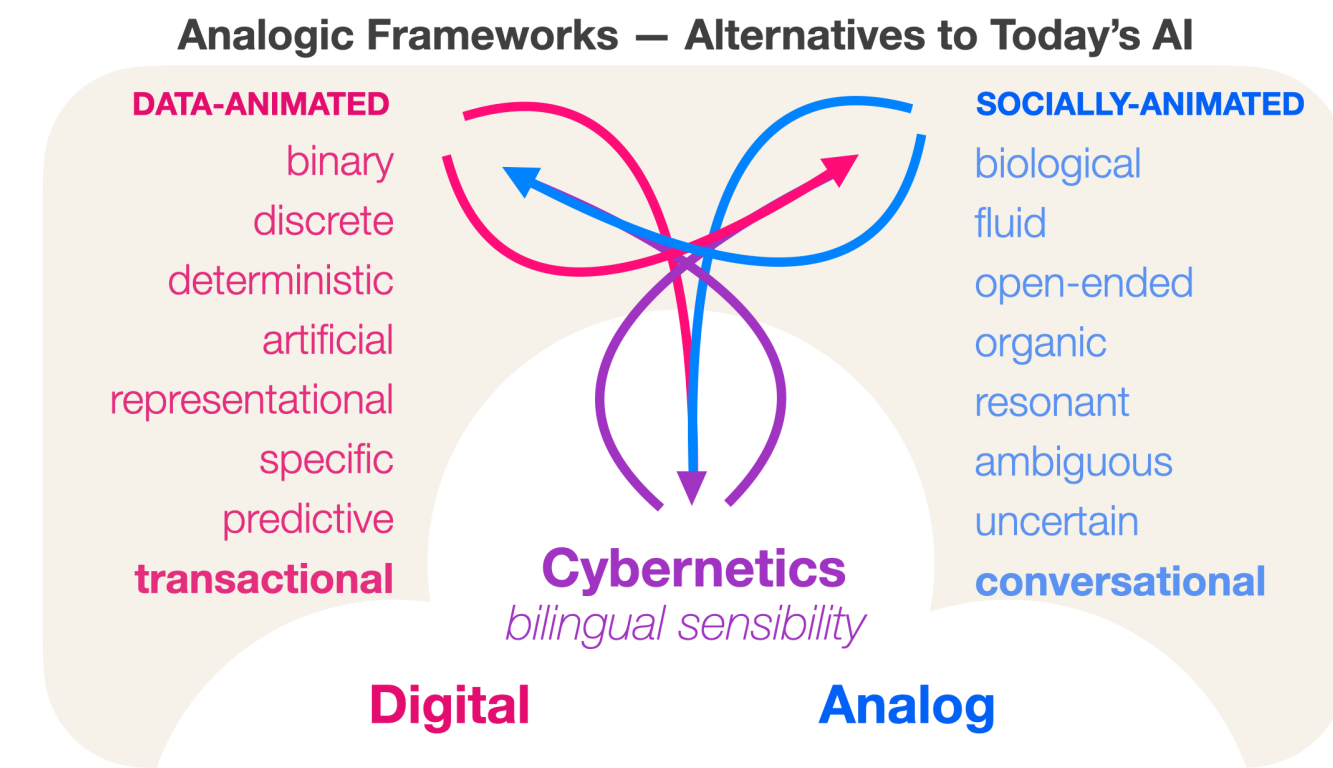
Analogic Frameworks — Alternatives to Today's AI

DATA-ANIMATED
binary
discrete
deterministic
artificial
representational
specific
predictive
transactional

SOCIALLY-ANIMATED
biological
fluid
open-ended
organic
resonant
ambiguous
uncertain
conversational

Cybernetics
bilingual sensibility

Digital

Analog